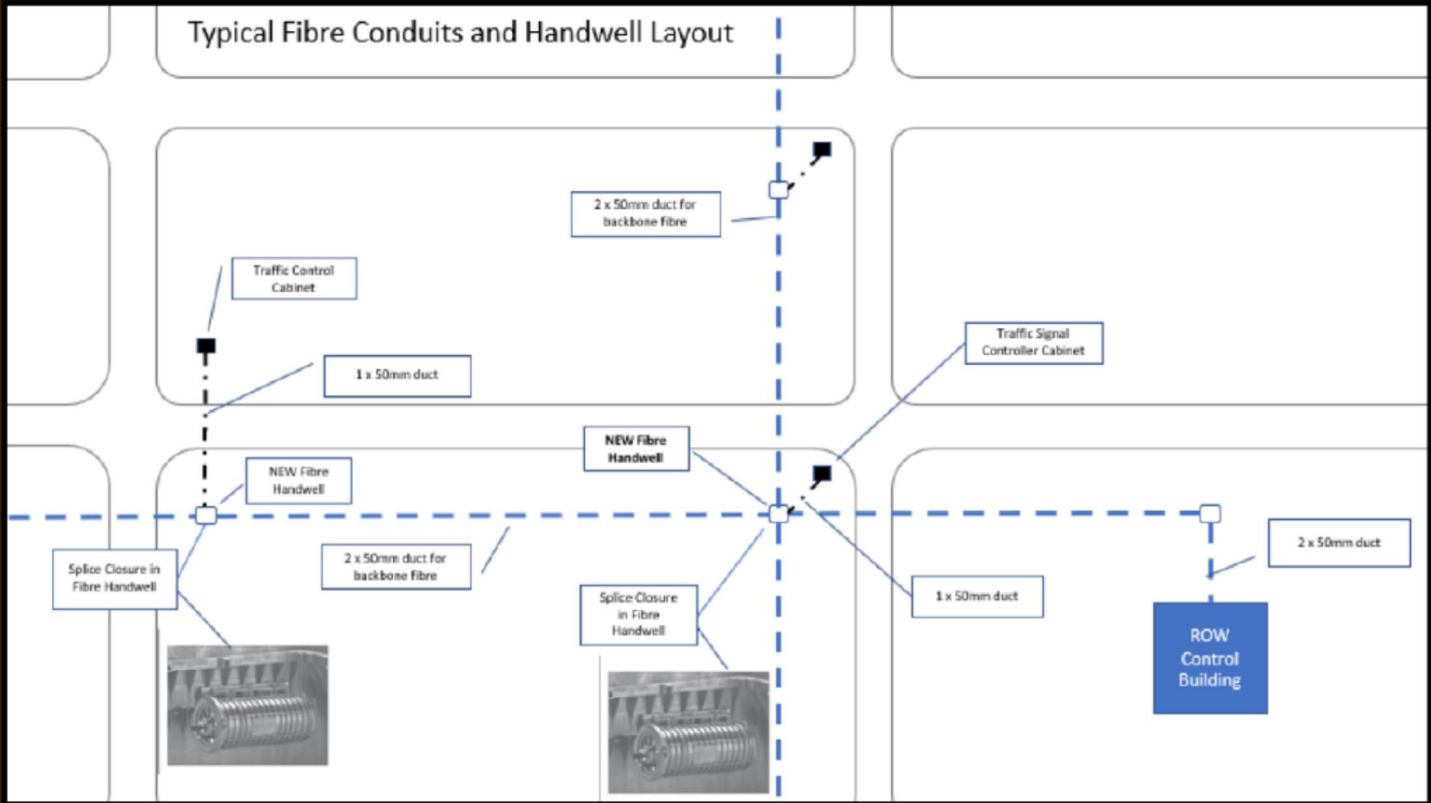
Typical Fibre Conduits and Handwell Layout

2 x 50mm duct for backbone fibre

Traffic Control Cabinet

Traffic Signal Controller Cabinet

1 x 50mm duct

NEW Fibre Handwell

NEW Fibre Handwell

Splice Closure in Fibre Handwell

2 x 50mm duct for backbone fibre

Splice Closure in Fibre Handwell

1 x 50mm duct

2 x 50mm duct

ROW Control Building